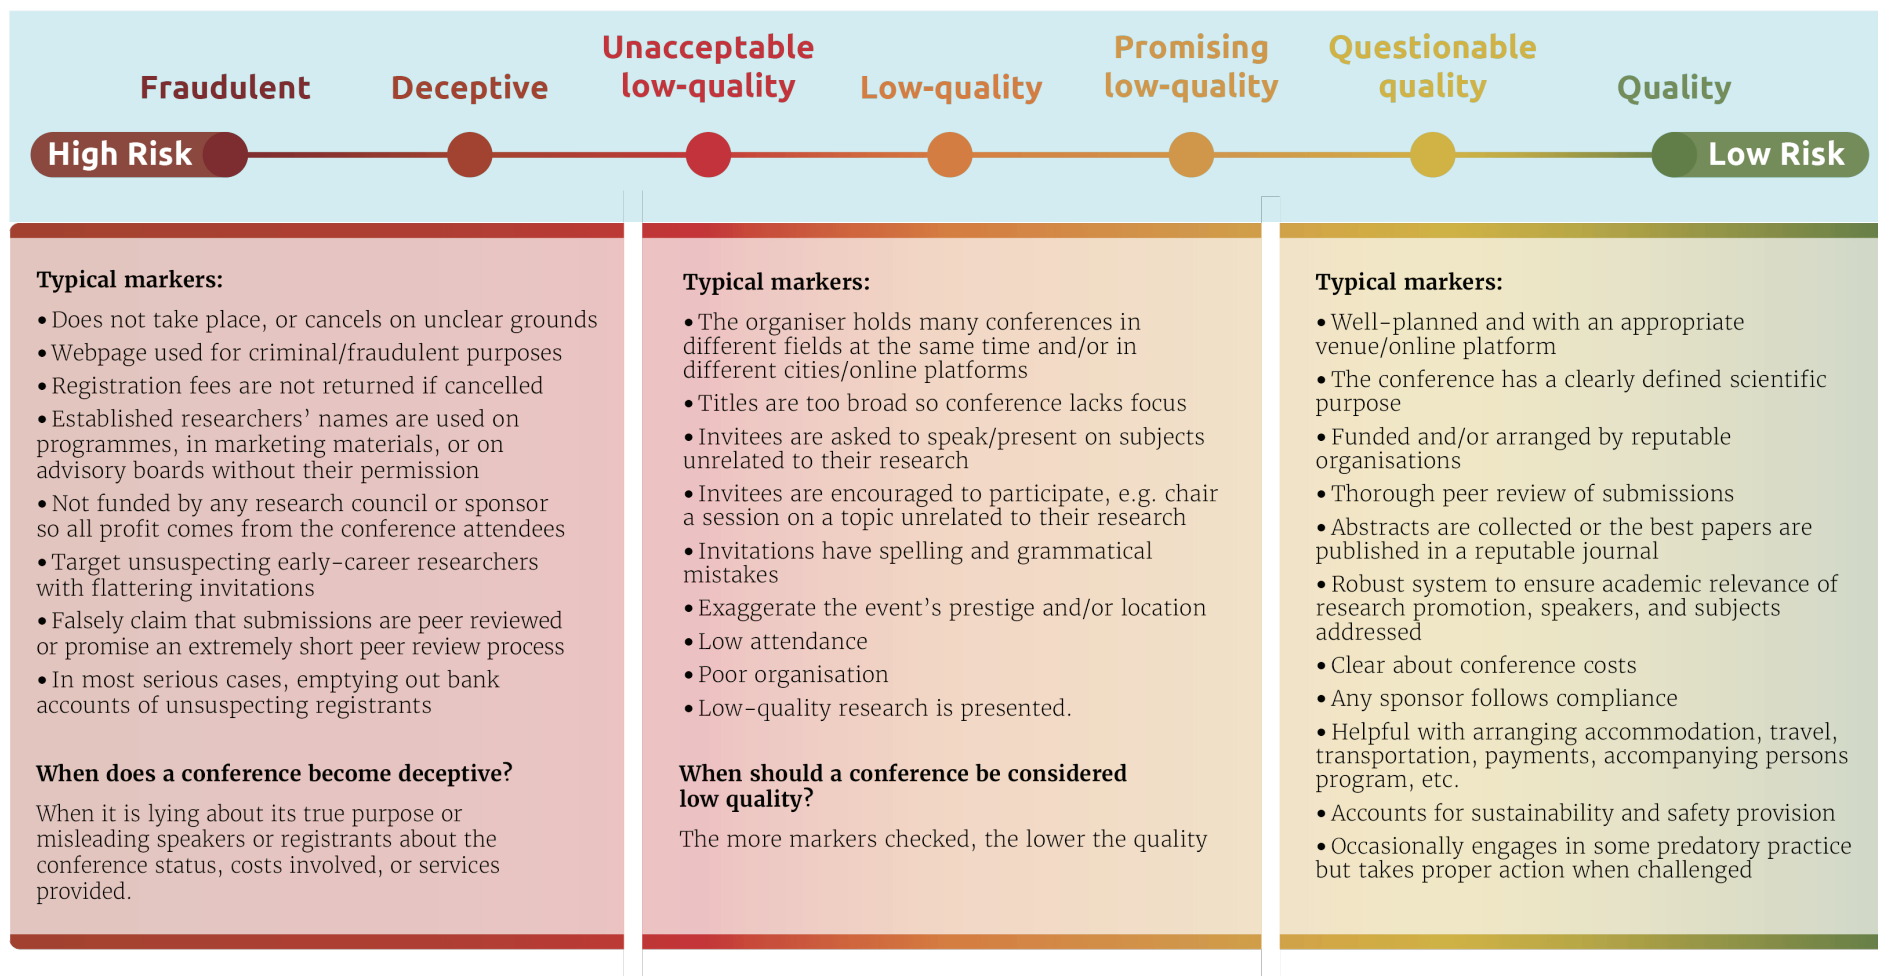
Fraudulent

Deceptive

Unacceptable low-quality

Low-quality

Promising low-quality

Questionable quality

Quality

High Risk

Low Risk

Typical markers:

• Does not take place, or cancels on unclear grounds
• Webpage used for criminal/fraudulent purposes
• Registration fees are not returned if cancelled
• Established researchers' names are used on programmes, in marketing materials, or on advisory boards without their permission
• Not funded by any research council or sponsor so all profit comes from the conference attendees
• Target unsuspecting early-career researchers with flattering invitations
• Falsely claim that submissions are peer reviewed or promise an extremely short peer review process
• In most serious cases, emptying out bank accounts of unsuspecting registrants

When does a conference become deceptive?

When it is lying about its true purpose or misleading speakers or registrants about the conference status, costs involved, or services provided.

Typical markers:

• The organiser holds many conferences in different fields at the same time and/or in different cities/online platforms
• Titles are too broad so conference lacks focus
• Invitees are asked to speak/present on subjects unrelated to their research
• Invitees are encouraged to participate, e.g. chair a session on a topic unrelated to their research
• Invitations have spelling and grammatical mistakes
• Exaggerate the event's prestige and/or location
• Low attendance
• Poor organisation
• Low-quality research is presented.

When should a conference be considered low quality?

The more markers checked, the lower the quality

Typical markers:

• Well-planned and with an appropriate venue/online platform
• The conference has a clearly defined scientific purpose
• Funded and/or arranged by reputable organisations
• Thorough peer review of submissions
• Abstracts are collected or the best papers are published in a reputable journal
• Robust system to ensure academic relevance of research promotion, speakers, and subjects addressed
• Clear about conference costs
• Any sponsor follows compliance
• Helpful with arranging accommodation, travel, transportation, payments, accompanying persons program, etc.
• Accounts for sustainability and safety provision
• Occasionally engages in some predatory practice but takes proper action when challenged